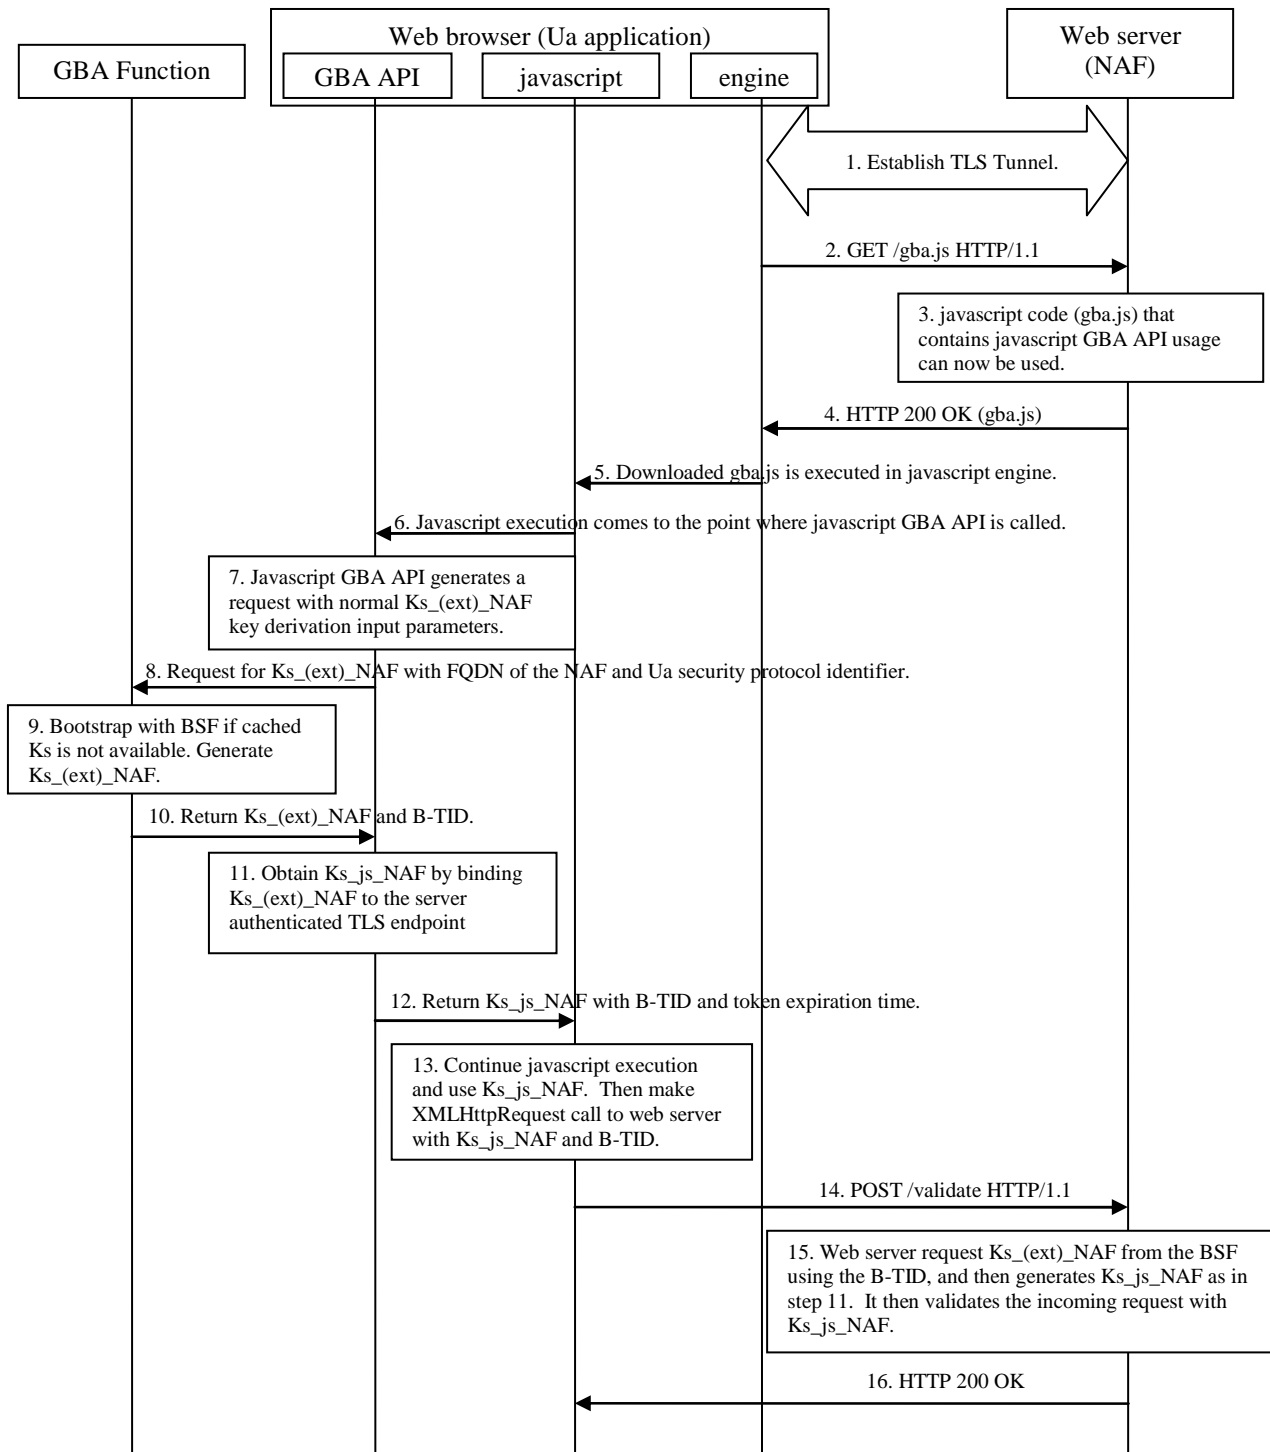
Web browser (Ua application)

GBA Function

GBA API

javascript

engine

Web server (NAF)

1. Establish TLS Tunnel.

2. GET /gba.js HTTP/1.1

3. javascript code (gba.js) that contains javascript GBA API usage can now be used.

4. HTTP 200 OK (gba.js)

5. Downloaded gba.js is executed in javascript engine.

6. Javascript execution comes to the point where javascript GBA API is called.

7. Javascript GBA API generates a request with normal Ks_(ext)_NAF key derivation input parameters.

8. Request for Ks_(ext)_NAF with FQDN of the NAF and Ua security protocol identifier.

9. Bootstrap with BSF if cached Ks is not available. Generate Ks_(ext)_NAF.

10. Return Ks_(ext)_NAF and B-TID.

11. Obtain Ks_js_NAF by binding Ks_(ext)_NAF to the server authenticated TLS endpoint

12. Return Ks_js_NAF with B-TID and token expiration time.

13. Continue javascript execution and use Ks_js_NAF. Then make XMLHttpRequest call to web server with Ks_js_NAF and B-TID.

14. POST /validate HTTP/1.1

15. Web server request Ks_(ext)_NAF from the BSF using the B-TID, and then generates Ks_js_NAF as in step 11. It then validates the incoming request with Ks_js_NAF.

16. HTTP 200 OK